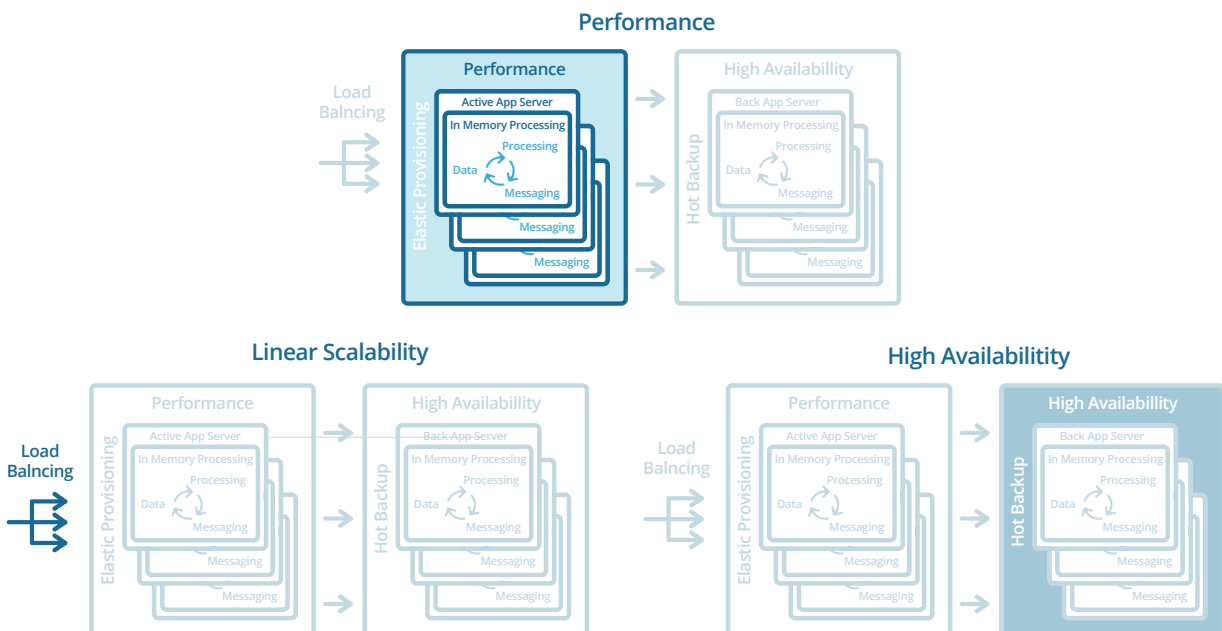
Performance

Load Balncing

Performance

Elastic Provisioning

Active App Server

In Memory Processing

Processing

Data

Messaging

Messaging

Messaging

High Availabillity

Hot Backup

Back App Server

In Memory Processing

Processing

Data

Messaging

Messaging

Messaging

Linear Scalability

Load Balncing

Performance

Elastic Provisioning

Active App Server

In Memory Processing

Processing

Data

Messaging

Messaging

Messaging

High Availabillity

Hot Backup

Back App Server

In Memory Processing

Processing

Data

Messaging

Messaging

Messaging

High Availabilitity

Load Balncing

Performance

Elastic Provisioning

Active App Server

In Memory Processing

Processing

Data

Messaging

Messaging

Messaging

High Availabillity

Hot Backup

Back App Server

In Memory Processing

Processing

Data

Messaging

Messaging

Messaging